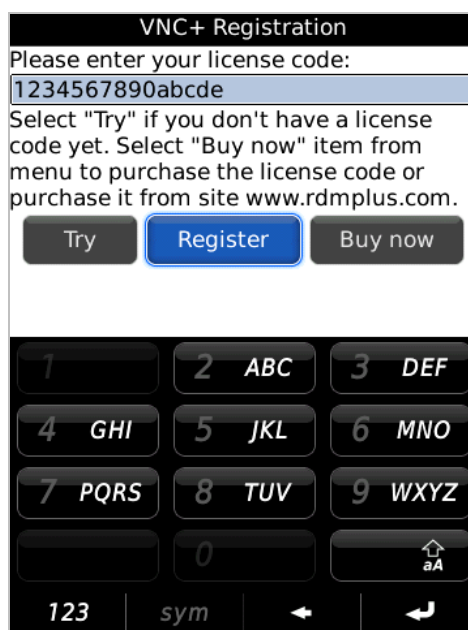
VNC+ Registration

Please enter your license code:

1234567890abcde

Select "Try" if you don't have a license code yet. Select "Buy now" item from menu to purchase the license code or purchase it from site www.rdmplus.com.

Try | Register | Buy now

1
2 ABC
3 DEF
4 GHI
5 JKL
6 MNO
7 PQRS
8 TUV
9 WXYZ
0
aA

123 | sym